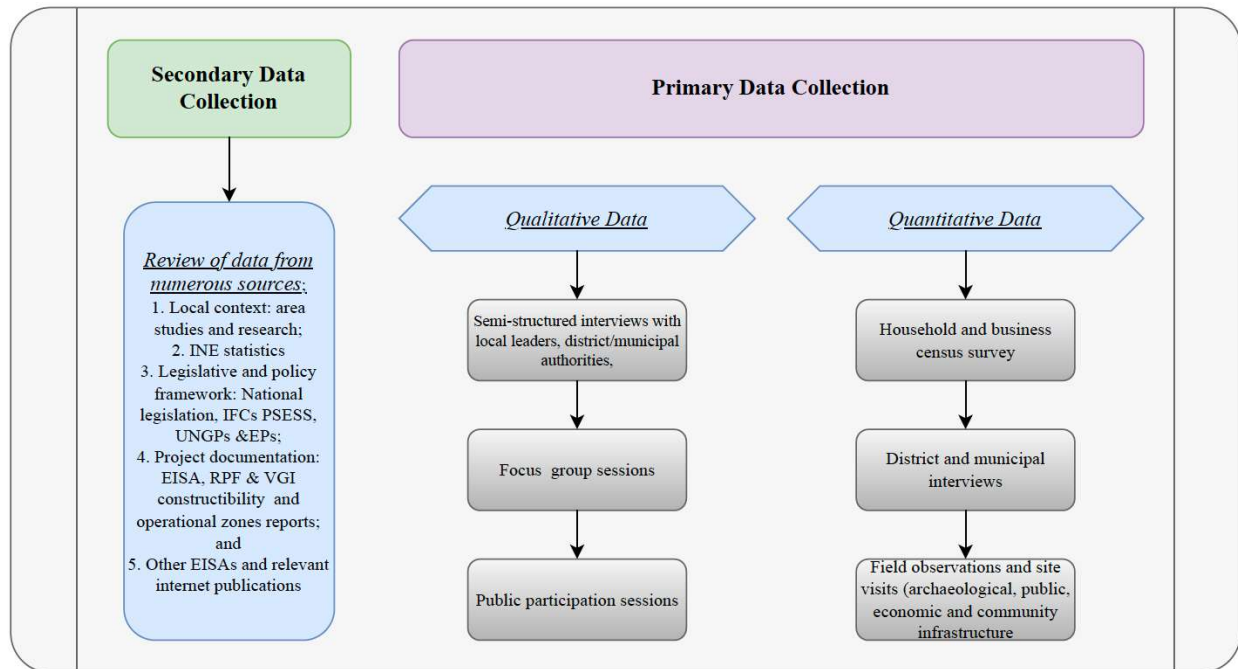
Secondary Data Collection

Review of data from numerous sources;
1. Local context: area studies and research;
2. INE statistics
3. Legislative and policy framework: National legislation, IFCs PSESS, UNGPs &EPs;
4. Project documentation: EISA, RPF & VGI constructibility and operational zones reports; and
5. Other EISAs and relevant internet publications

Primary Data Collection

Qualitative Data

Semi-structured interviews with local leaders, district/municipal authorities,

Focus group sessions

Public participation sessions

Quantitative Data

Household and business census survey

District and municipal interviews

Field observations and site visits (archaeological, public, economic and community infrastructure